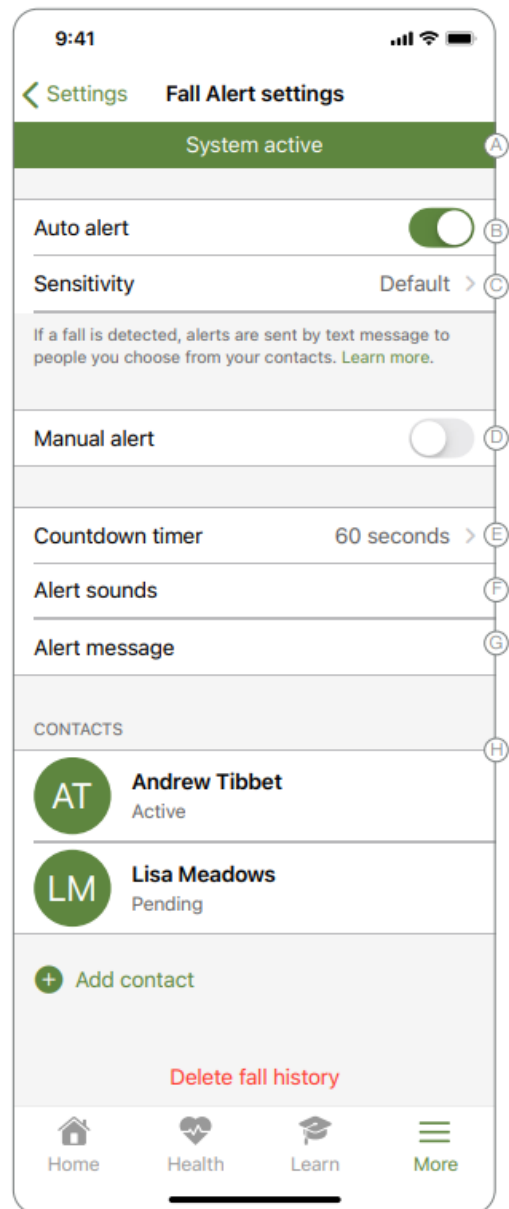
9:41

Settings Fall Alert settings

System active A

Auto alert B

Sensitivity Default C

If a fall is detected, alerts are sent by text message to people you choose from your contacts. Learn more.

Manual alert D

Countdown timer 60 seconds E

Alert sounds F

Alert message G

CONTACTS H

AT Andrew Tibbet
Active

LM Lisa Meadows
Pending

Add contact

Delete fall history

Home Health Learn More